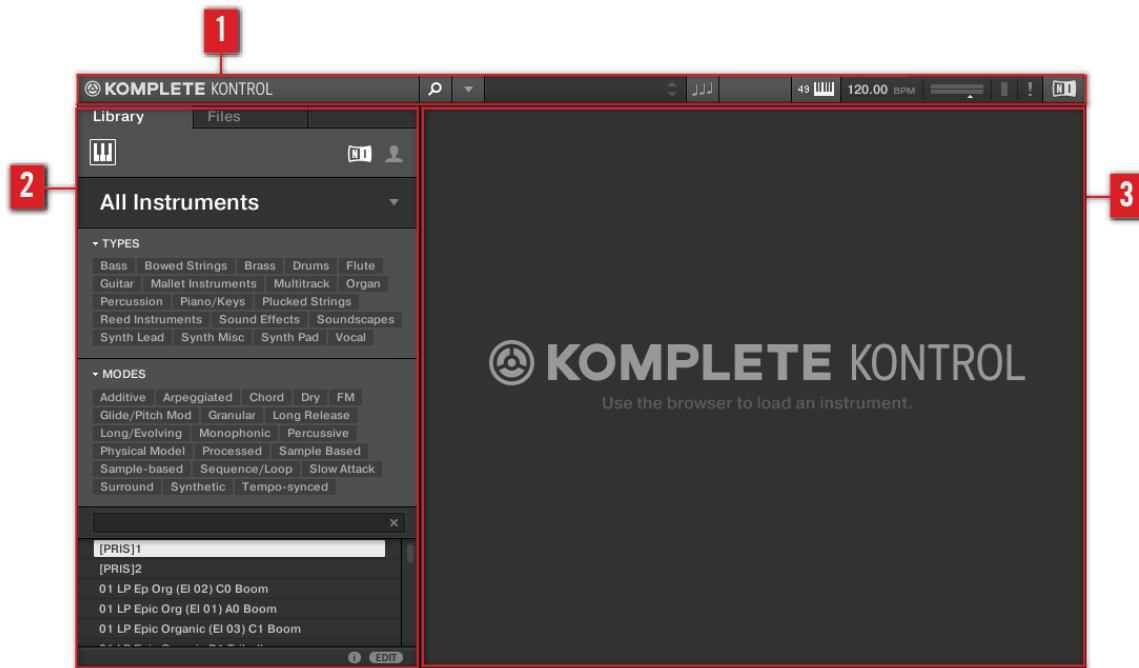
1

KOMPLETE KONTROL

49

120.00 BPM

Library Files

2

All Instruments

▾ TYPES

Bass Bowed Strings Brass Drums Flute
Guitar Mallet Instruments Multitrack Organ
Percussion Piano/Keys Plucked Strings
Reed Instruments Sound Effects Soundscapes
Synth Lead Synth Misc Synth Pad Vocal

▾ MODES

Additive Arpeggiated Chord Dry FM
Glide/Pitch Mod Granular Long Release
Long/Evolving Monophonic Percussive
Physical Model Processed Sample Based
Sample-based Sequence/Loop Slow Attack
Surround Synthetic Tempo-synced

[PRIS]1
[PRIS]2
01 LP Ep Org (El 02) C0 Boom
01 LP Epic Org (El 01) A0 Boom
01 LP Epic Organic (El 03) C1 Boom
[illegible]

EDIT

3

KOMPLETE KONTROL

Use the browser to load an instrument.